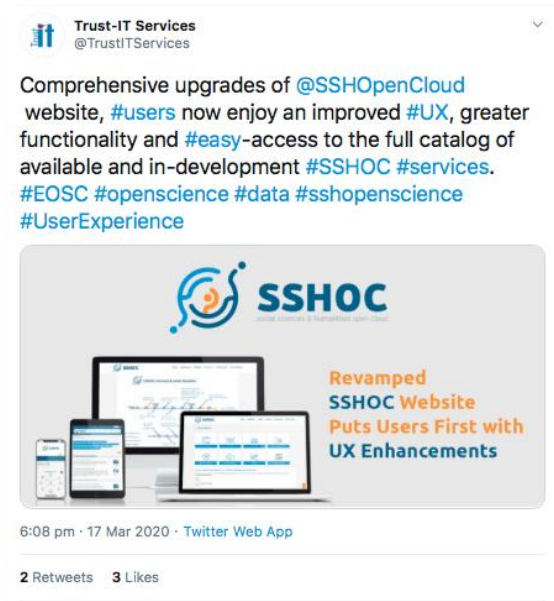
Trust-IT Services
@TrustITServices

Comprehensive upgrades of @SSHOpenCloud website, #users now enjoy an improved #UX, greater functionality and #easy-access to the full catalog of available and in-development #SSHOC #services. #EOSC #openscience #data #sshopenscience #UserExperience

SSHOC
Social Sciences & Humanities Open Cloud

Revamped SSHOC Website Puts Users First with UX Enhancements

6:08 pm · 17 Mar 2020 · Twitter Web App

2 Retweets 3 Likes